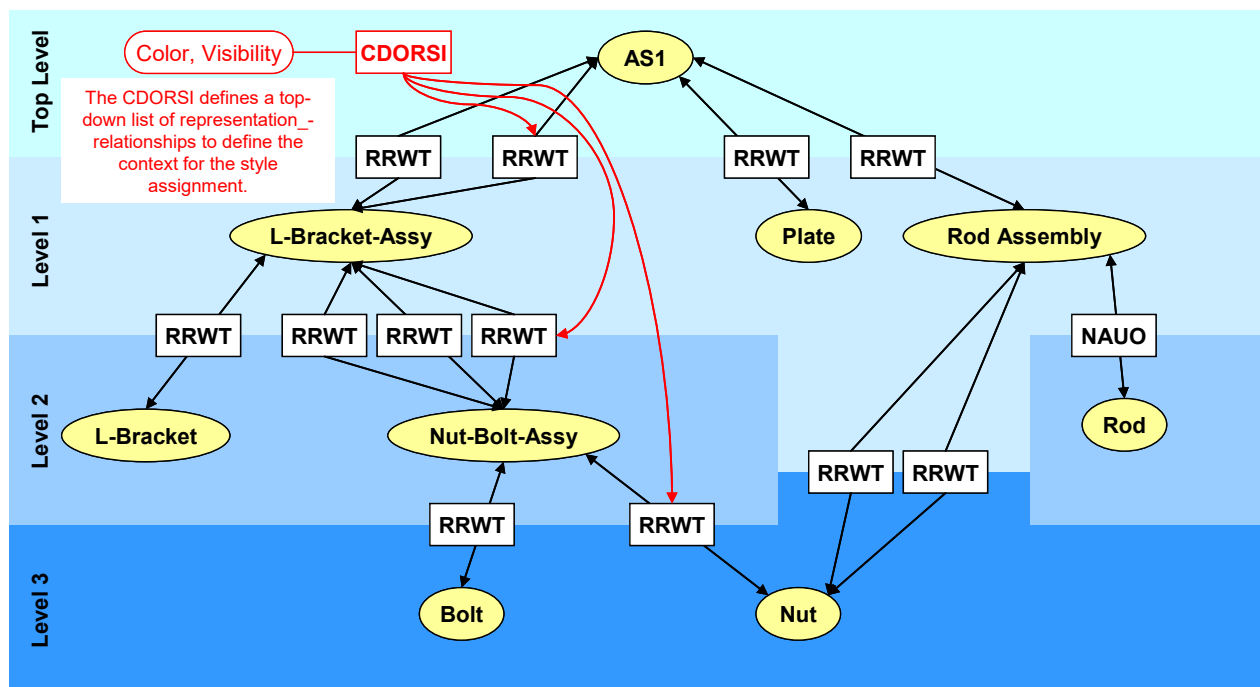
Top Level

Color, Visibility

CDORSI

AS1

The CDORSI defines a top-down list of representation_-relationships to define the context for the style assignment.

RRWT

RRWT

RRWT

RRWT

Level 1

L-Bracket-Assy

Plate

Rod Assembly

RRWT

RRWT

RRWT

RRWT

NAUO

Level 2

L-Bracket

Nut-Bolt-Assy

Rod

RRWT

RRWT

RRWT

RRWT

Level 3

Bolt

Nut